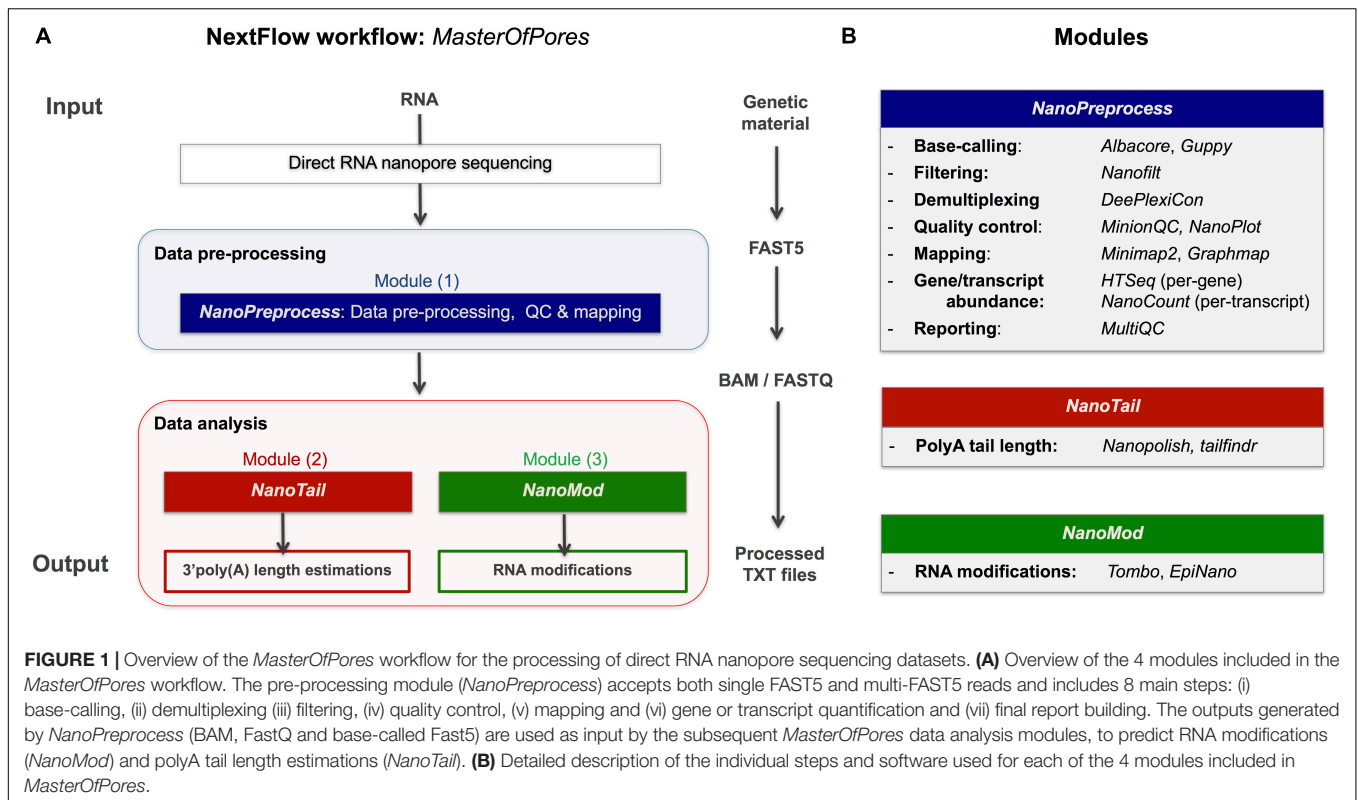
A

NextFlow workflow: MasterOfPores

Input

RNA

Direct RNA nanopore sequencing

Data pre-processing

Module (1)

NanoPreprocess: Data pre-processing, QC & mapping

Data analysis

Module (2)

NanoTail

Module (3)

NanoMod

Output

3'poly(A) length estimations

RNA modifications

Genetic material

FAST5

BAM / FASTQ

Processed TXT files

B

Modules

NanoPreprocess

- Base-calling: Albacore, Guppy
- Filtering: Nanofilt
- Demultiplexing DeePlexiCon
- Quality control: MinionQC, NanoPlot
- Mapping: Minimap2, Graphmap
- Gene/transcript abundance: HTSeq (per-gene) NanoCount (per-transcript)
- Reporting: MultiQC

NanoTail

- PolyA tail length: Nanopolish, tailfindr

NanoMod

- RNA modifications: Tombo, EpiNano

FIGURE 1 | Overview of the MasterOfPores workflow for the processing of direct RNA nanopore sequencing datasets. (A) Overview of the 4 modules included in the MasterOfPores workflow. The pre-processing module (NanoPreprocess) accepts both single FAST5 and multi-FAST5 reads and includes 8 main steps: (i) base-calling, (ii) demultiplexing (iii) filtering, (iv) quality control, (v) mapping and (vi) gene or transcript quantification and (vii) final report building. The outputs generated by NanoPreprocess (BAM, FastQ and base-called Fast5) are used as input by the subsequent MasterOfPores data analysis modules, to predict RNA modifications (NanoMod) and polyA tail length estimations (NanoTail). (B) Detailed description of the individual steps and software used for each of the 4 modules included in MasterOfPores.